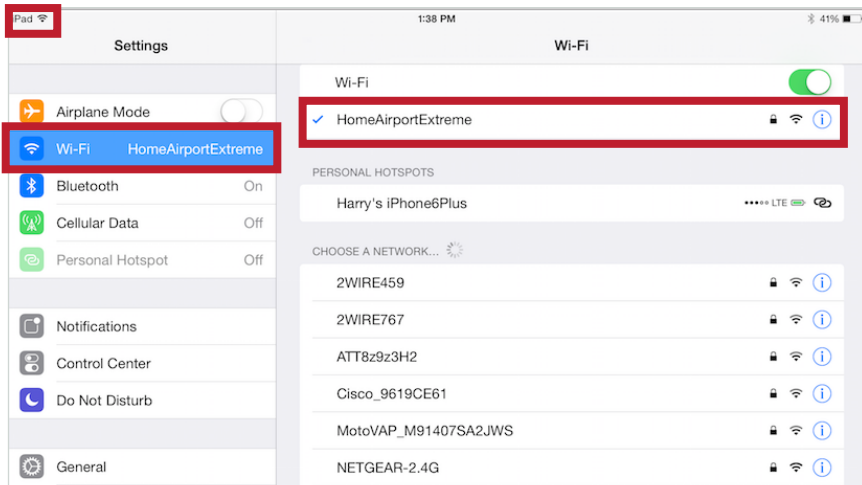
Pad

1:38 PM

41%

Settings

Wi-Fi

Airplane Mode

Wi-Fi HomeAirportExtreme

Bluetooth On

Cellular Data Off

Personal Hotspot Off

Notifications

Control Center

Do Not Disturb

General

Wi-Fi

HomeAirportExtreme

PERSONAL HOTSPOTS

Harry's iPhone6Plus LTE

CHOOSE A NETWORK...

2WIRE459

2WIRE767

ATT8z9z3H2

Cisco_9619CE61

MotoVAP_M91407SA2JWS

NETGEAR-2.4G